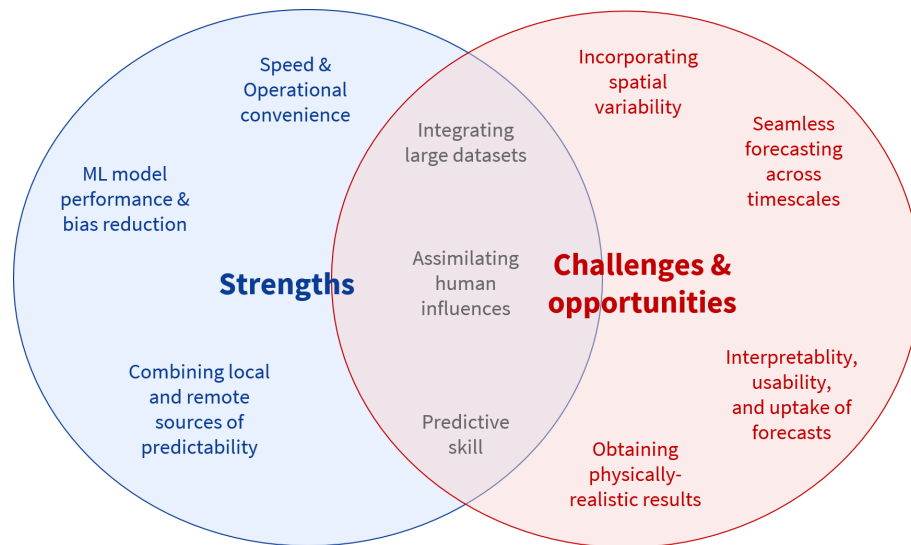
Speed & Operational convenience

ML model performance & bias reduction

Strengths

Combining local and remote sources of predictability

Integrating large datasets

Assimilating human influences

Predictive skill

Incorporating spatial variability

Seamless forecasting across timescales

Challenges & opportunities

Interpretablity, usability, and uptake of forecasts

Obtaining physically-realistic results